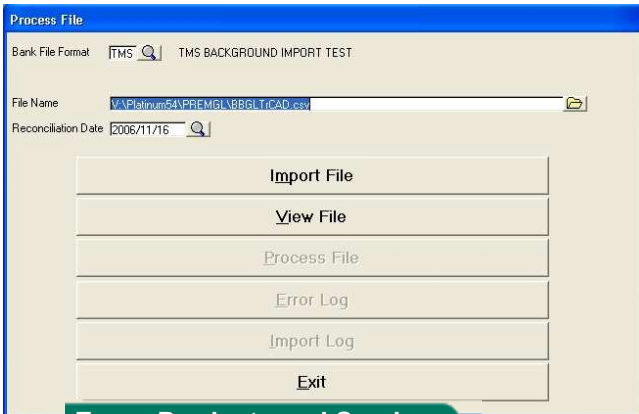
Process File

Bank File Format TMS TMS BACKGROUND IMPORT TEST

File Name V:\Platinum54\PREMGL\BBGLTrCAD.csv

Reconciliation Date 2006/11/16

Import File

View File

Process File

Error Log

Import Log

Exit

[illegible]